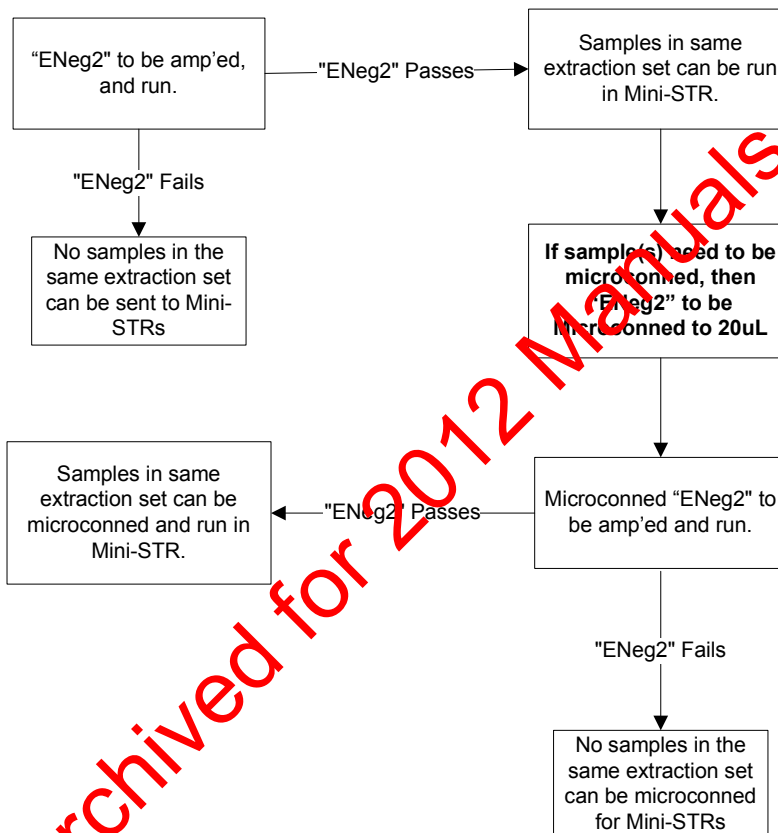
"ENeg2" to be amp'ed, and run.

"ENeg2" Passes

Samples in same extraction set can be run in Mini-STR.

"ENeg2" Fails

No samples in the same extraction set can be sent to Mini-STRs

**If sample(s) need to be microconned, then "ENeg2" to be Microconned to 20uL**

Samples in same extraction set can be microconned and run in Mini-STR.

"ENeg2" Passes

Microconned "ENeg2" to be amp'ed and run.

"ENeg2" Fails

No samples in the same extraction set can be microconned for Mini-STRs

Archived for 2012 Manuals